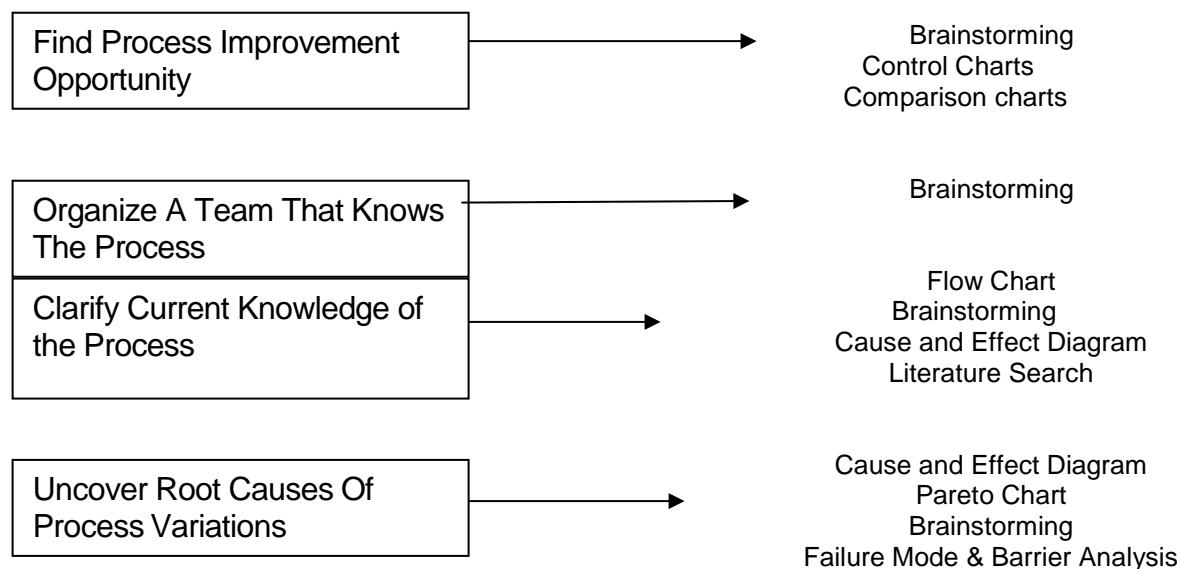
Find Process Improvement Opportunity

Brainstorming
Control Charts
Comparison charts

Organize A Team That Knows The Process

Brainstorming

Clarify Current Knowledge of the Process

Flow Chart
Brainstorming
Cause and Effect Diagram
Literature Search

Uncover Root Causes Of Process Variations

Cause and Effect Diagram
Pareto Chart
Brainstorming
Failure Mode & Barrier Analysis